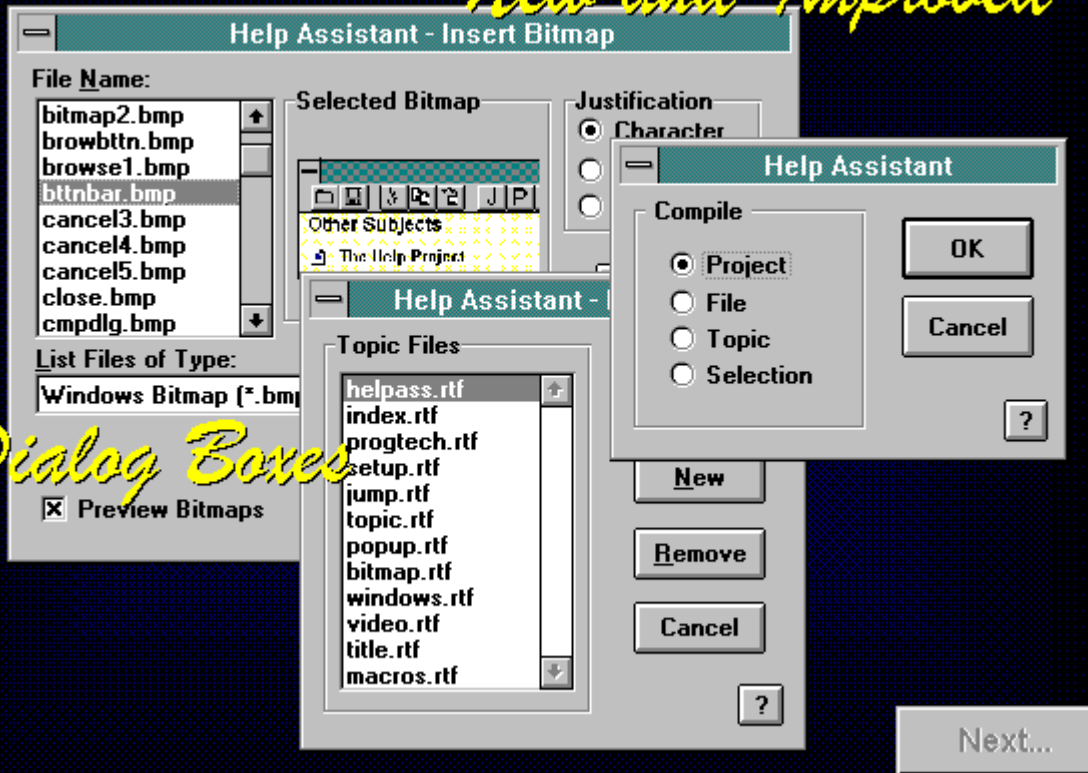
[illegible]

Help Assistant - Insert Bitmap

File Name:

bitmap2.bmp
browbttn.bmp
browse1.bmp
bttnbar.bmp
cancel3.bmp
cancel4.bmp
cancel5.bmp
close.bmp
cmpdlg.bmp

List Files of Type:

Windows Bitmap (*.bm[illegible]

Selected Bitmap

J P

Other Subjects

The Help Project

Justification

Character

Dialog Boxes

Preview Bitmaps

Help Assistant - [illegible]

Topic Files

helpass.rtf
index.rtf
progtech.rtf
setup.rtf
jump.rtf
topic.rtf
popup.rtf
bitmap.rtf
windows.rtf
video.rtf
title.rtf
macros.rtf

New

Remove

Cancel

?

Help Assistant

Compile

Project

File

Topic

Selection

OK

Cancel

?

Next...